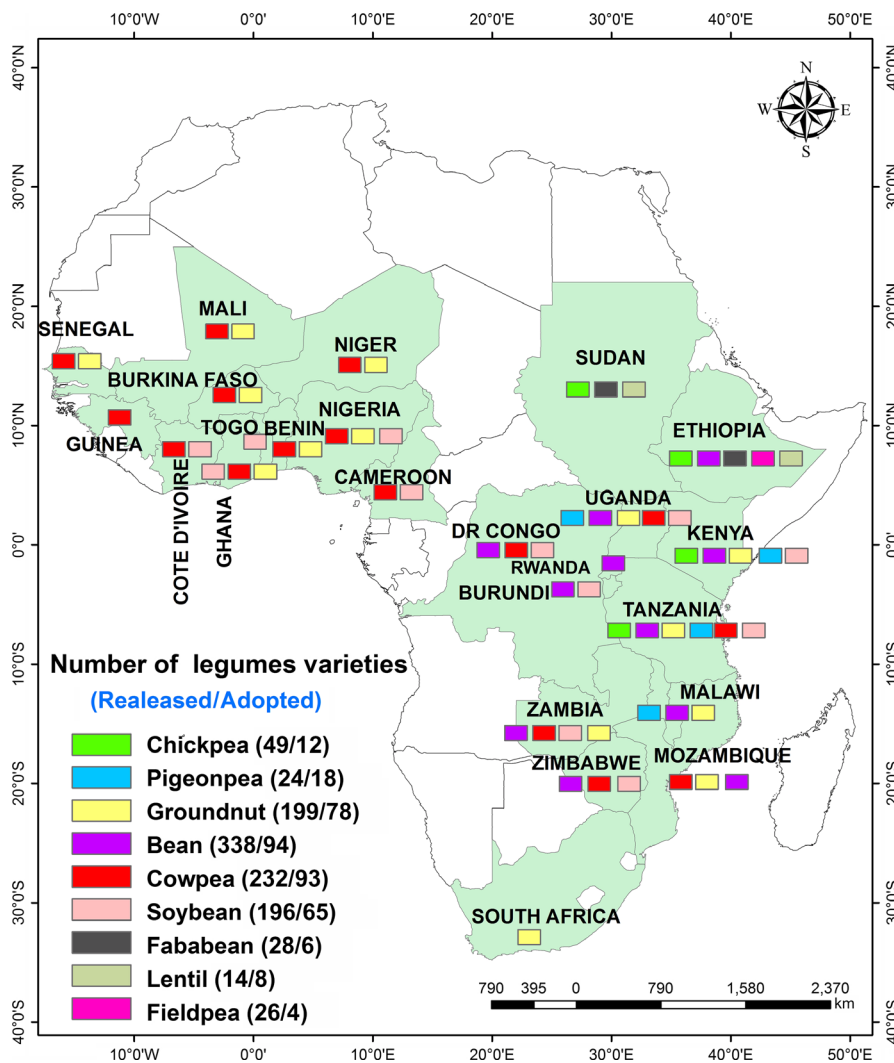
10°0'W 0°0' 10°0'E 20°0'E 30°0'E 40°0'E 50°0'E

40°0'N
30°0'N
20°0'N
10°0'N
0°0'
10°0'S
20°0'S
30°0'S
40°0'S

N
W E
S

MALI
SENEGAL
NIGER
BURKINA FASO
SUDAN
NIGERIA
GUINEA
TOGO BENIN
ETHIOPIA
CAMEROON
COTE D'IVOIRE
GHANA
UGANDA
DR CONGO
KENYA
RWANDA
BURUNDI
TANZANIA
MALAWI
ZAMBIA
ZIMBABWE
MOZAMBIQUE
SOUTH AFRICA

Number of legumes varieties
(Realeased/Adopted)

Chickpea (49/12)
Pigeonpea (24/18)
Groundnut (199/78)
Bean (338/94)
Cowpea (232/93)
Soybean (196/65)
Fababean (28/6)
Lentil (14/8)
Fieldpea (26/4)

790 395 0 790 1,580 2,370 km

10°0'W 0°0' 10°0'E 20°0'E 30°0'E 40°0'E 50°0'E